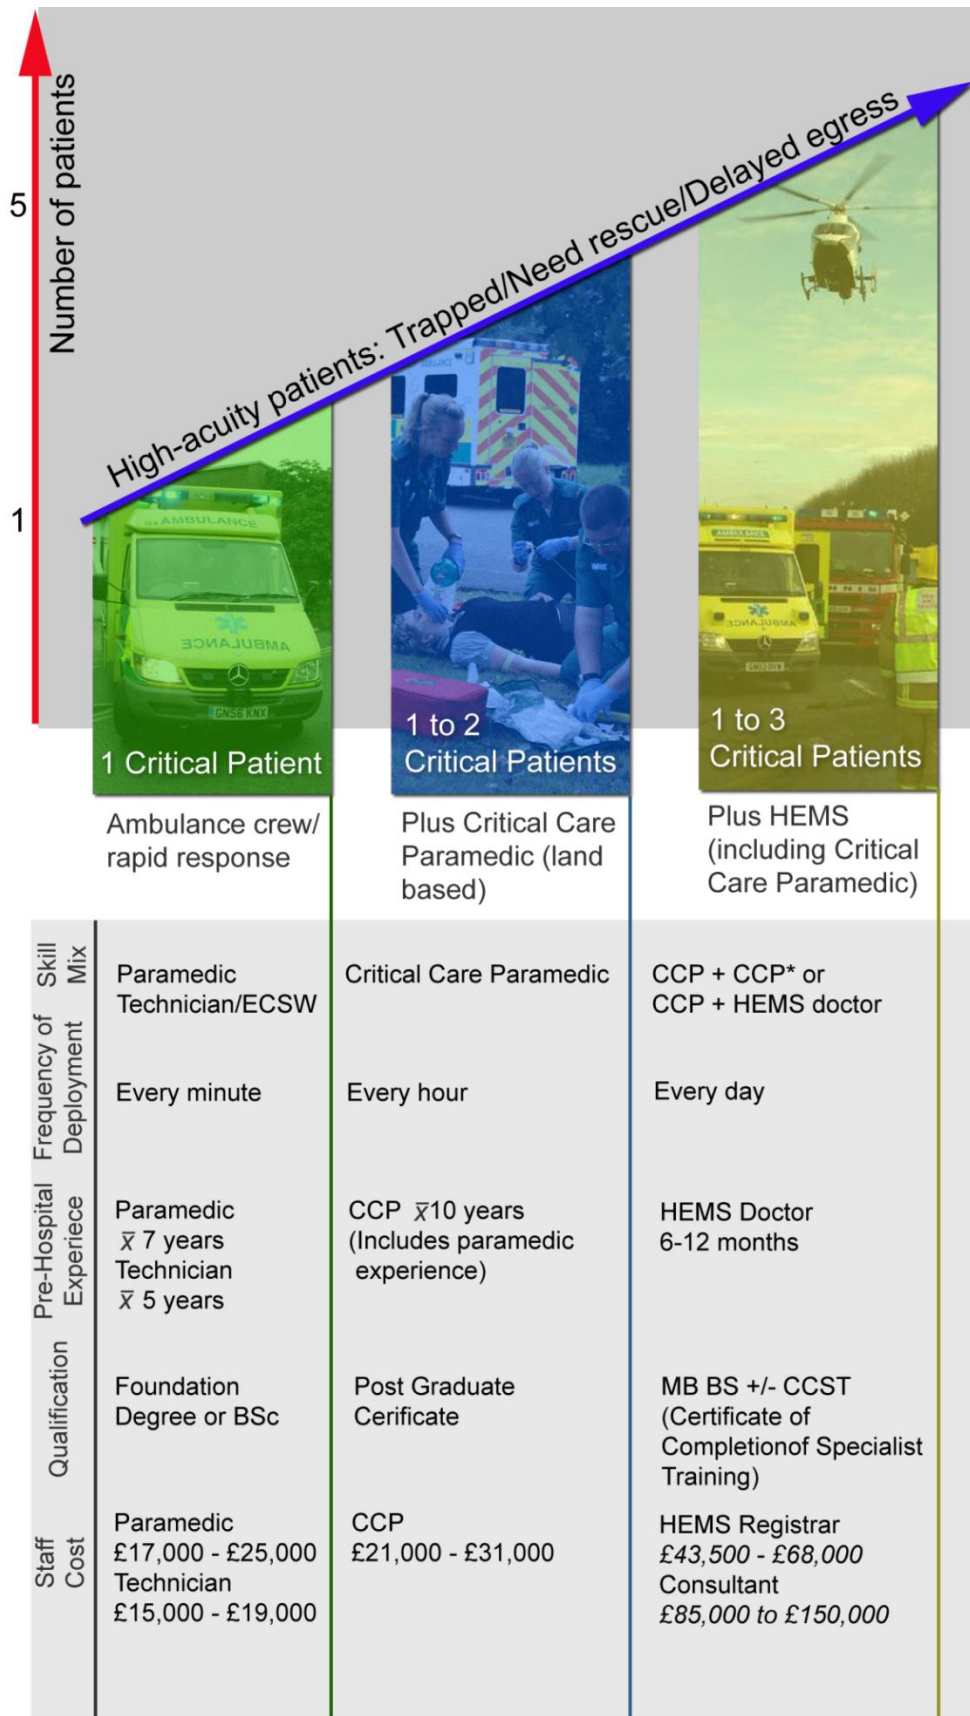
Number of patients

5

1

High-acuity patients: Trapped/Need rescue/Delayed egress

AMBULANCE

AMBULANCE

GN56 KNX

1 Critical Patient

1 to 2 Critical Patients

1 to 3 Critical Patients

Ambulance crew/ rapid response

Plus Critical Care Paramedic (land based)

Plus HEMS (including Critical Care Paramedic)

| | | | |
|---|---|---|---|
| Skill Mix | Paramedic Technician/ECSW | Critical Care Paramedic | CCP + CCP* or CCP + HEMS doctor |
| Frequency of Deployment | Every minute | Every hour | Every day |
| Pre-Hospital Experiece | Paramedic $\bar{x}$ 7 years Technician $\bar{x}$ 5 years | CCP $\bar{x}$10 years (Includes paramedic experience) | HEMS Doctor 6-12 months |
| Qualification | Foundation Degree or BSc | Post Graduate Cerificate | MB BS +/- CCST (Certificate of Completionof Specialist Training) |
| Staff Cost | Paramedic £17,000 - £25,000 Technician £15,000 - £19,000 | CCP £21,000 - £31,000 | HEMS Registrar £43,500 - £68,000 Consultant £85,000 to £150,000 |